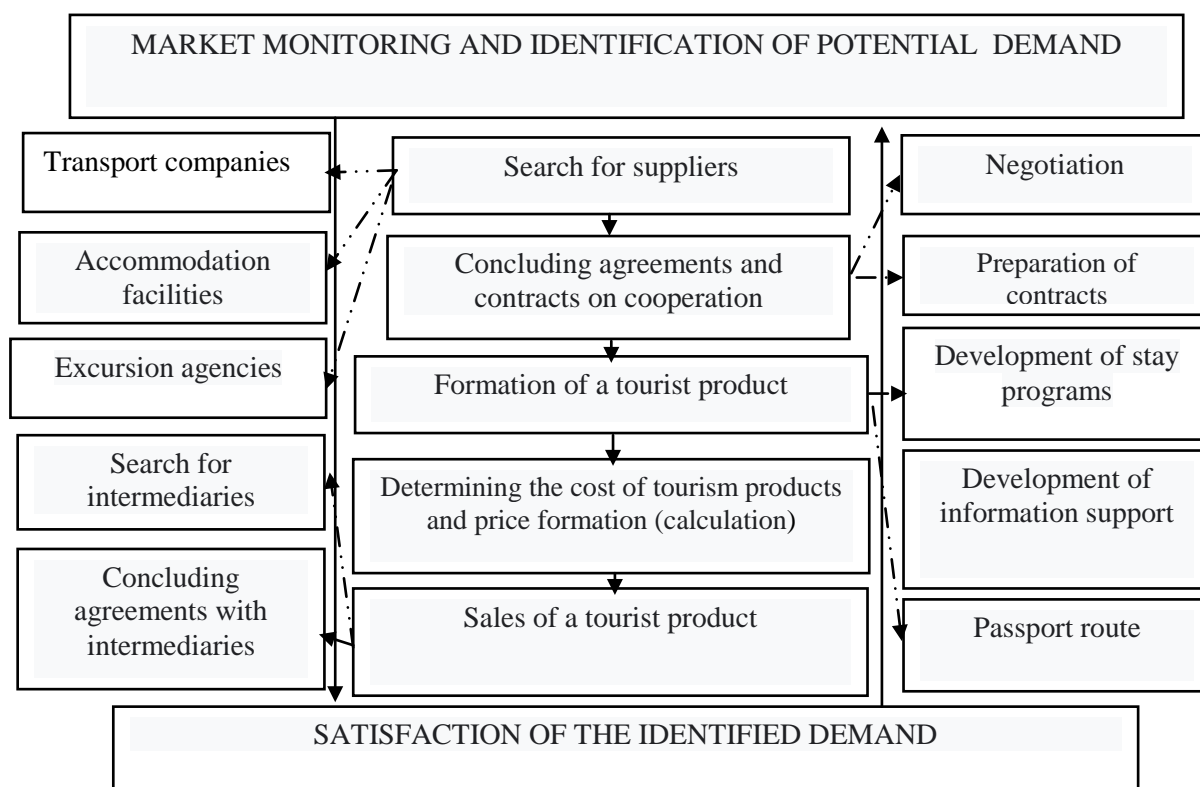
MARKET MONITORING AND IDENTIFICATION OF POTENTIAL DEMAND

Transport companies

Search for suppliers

Negotiation

Accommodation facilities

Concluding agreements and contracts on cooperation

Preparation of contracts

Excursion agencies

Formation of a tourist product

Development of stay programs

Search for intermediaries

Determining the cost of tourism products and price formation (calculation)

Development of information support

Concluding agreements with intermediaries

Sales of a tourist product

Passport route

SATISFACTION OF THE IDENTIFIED DEMAND